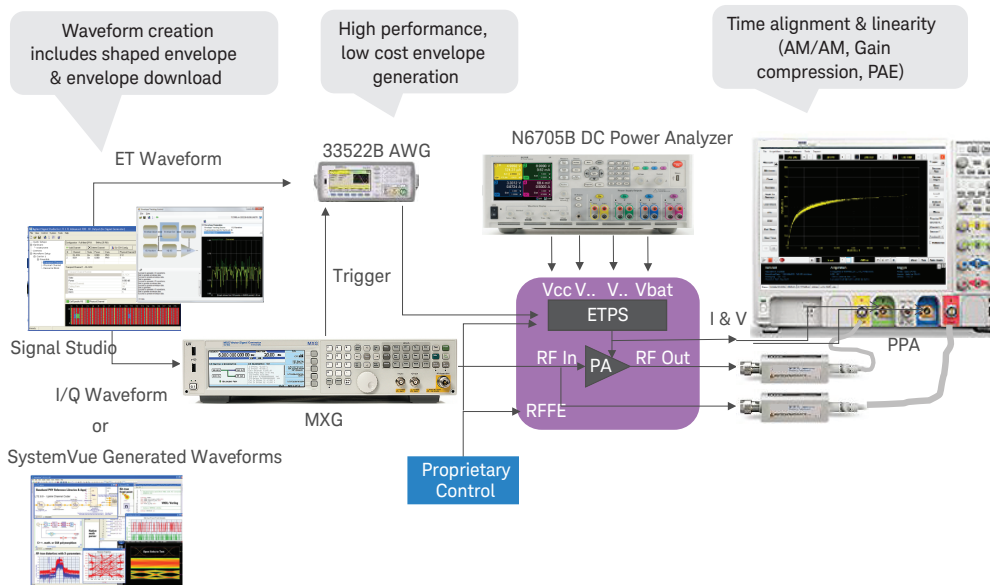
Waveform creation includes shaped envelope & envelope download

High performance, low cost envelope generation

Time alignment & linearity (AM/AM, Gain compression, PAE)

ET Waveform

33522B AWG

N6705B DC Power Analyzer

Trigger

Signal Studio

Vcc V.. V.. Vbat

ETPS

I & V

PPA

RF In

PA

RF Out

RFFE

MXG

I/Q Waveform

or

SystemVue Generated Waveforms

Proprietary Control